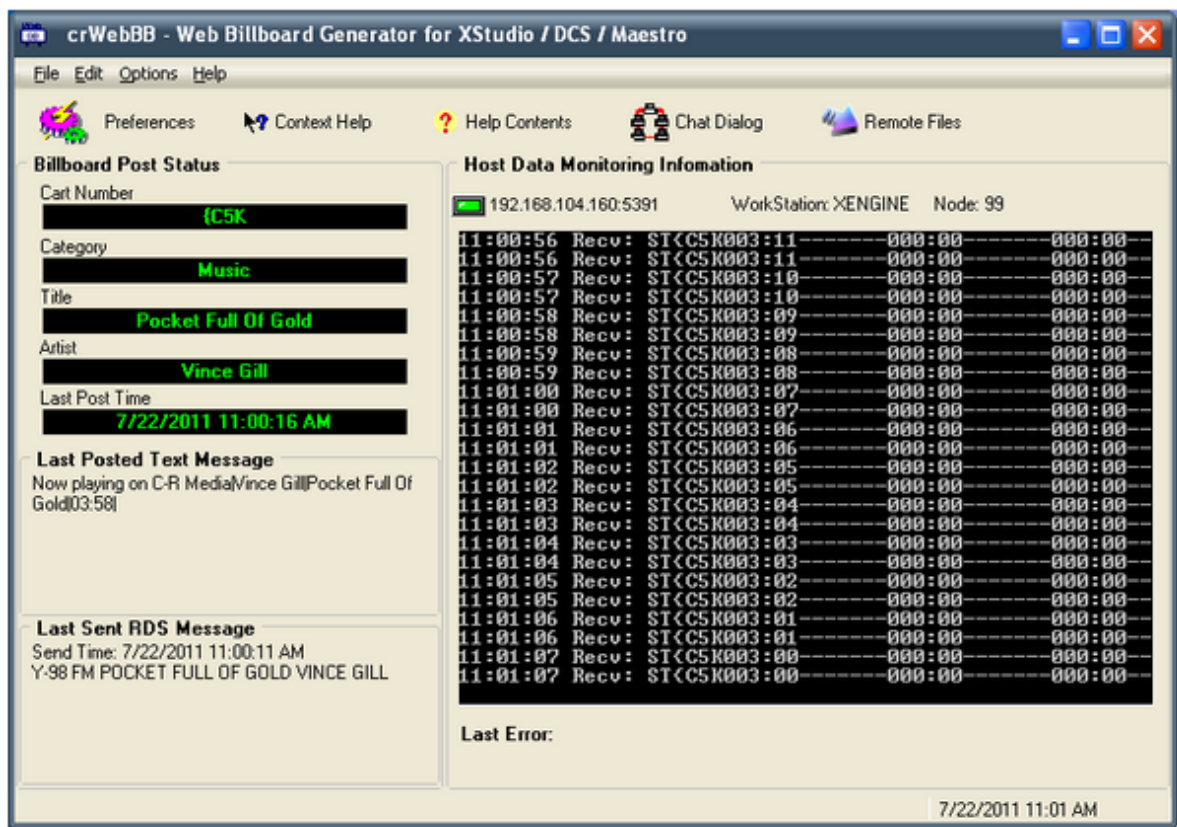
crWebBB - Web Billboard Generator for XStudio / DCS / Maestro

File Edit Options Help

Preferences Context Help Help Contents Chat Dialog Remote Files

Billboard Post Status

Cart Number
{C5K

Category
Music

Title
Pocket Full Of Gold

Artist
Vince Gill

Last Post Time
7/22/2011 11:00:16 AM

Last Posted Text Message
Now playing on C-R Media|Vince Gill|Pocket Full Of Gold|03:58|

Last Sent RDS Message
Send Time: 7/22/2011 11:00:11 AM
Y-98 FM POCKET FULL OF GOLD VINCE GILL

Host Data Monitoring Infomation

192.168.104.160:5391 WorkStation: XENGINE Node: 99

11:00:56 Recv: ST<C5K003:11-------000:00-------000:00--
11:00:56 Recv: ST<C5K003:11-------000:00-------000:00--
11:00:57 Recv: ST<C5K003:10-------000:00-------000:00--
11:00:57 Recv: ST<C5K003:10-------000:00-------000:00--
11:00:58 Recv: ST<C5K003:09-------000:00-------000:00--
11:00:58 Recv: ST<C5K003:09-------000:00-------000:00--
11:00:59 Recv: ST<C5K003:08-------000:00-------000:00--
11:00:59 Recv: ST<C5K003:08-------000:00-------000:00--
11:01:00 Recv: ST<C5K003:07-------000:00-------000:00--
11:01:00 Recv: ST<C5K003:07-------000:00-------000:00--
11:01:01 Recv: ST<C5K003:06-------000:00-------000:00--
11:01:01 Recv: ST<C5K003:06-------000:00-------000:00--
11:01:02 Recv: ST<C5K003:05-------000:00-------000:00--
11:01:02 Recv: ST<C5K003:05-------000:00-------000:00--
11:01:03 Recv: ST<C5K003:04-------000:00-------000:00--
11:01:03 Recv: ST<C5K003:04-------000:00-------000:00--
11:01:04 Recv: ST<C5K003:03-------000:00-------000:00--
11:01:04 Recv: ST<C5K003:03-------000:00-------000:00--
11:01:05 Recv: ST<C5K003:02-------000:00-------000:00--
11:01:05 Recv: ST<C5K003:02-------000:00-------000:00--
11:01:06 Recv: ST<C5K003:01-------000:00-------000:00--
11:01:06 Recv: ST<C5K003:01-------000:00-------000:00--
11:01:07 Recv: ST<C5K003:00-------000:00-------000:00--
11:01:07 Recv: ST<C5K003:00-------000:00-------000:00--

Last Error:

7/22/2011 11:01 AM